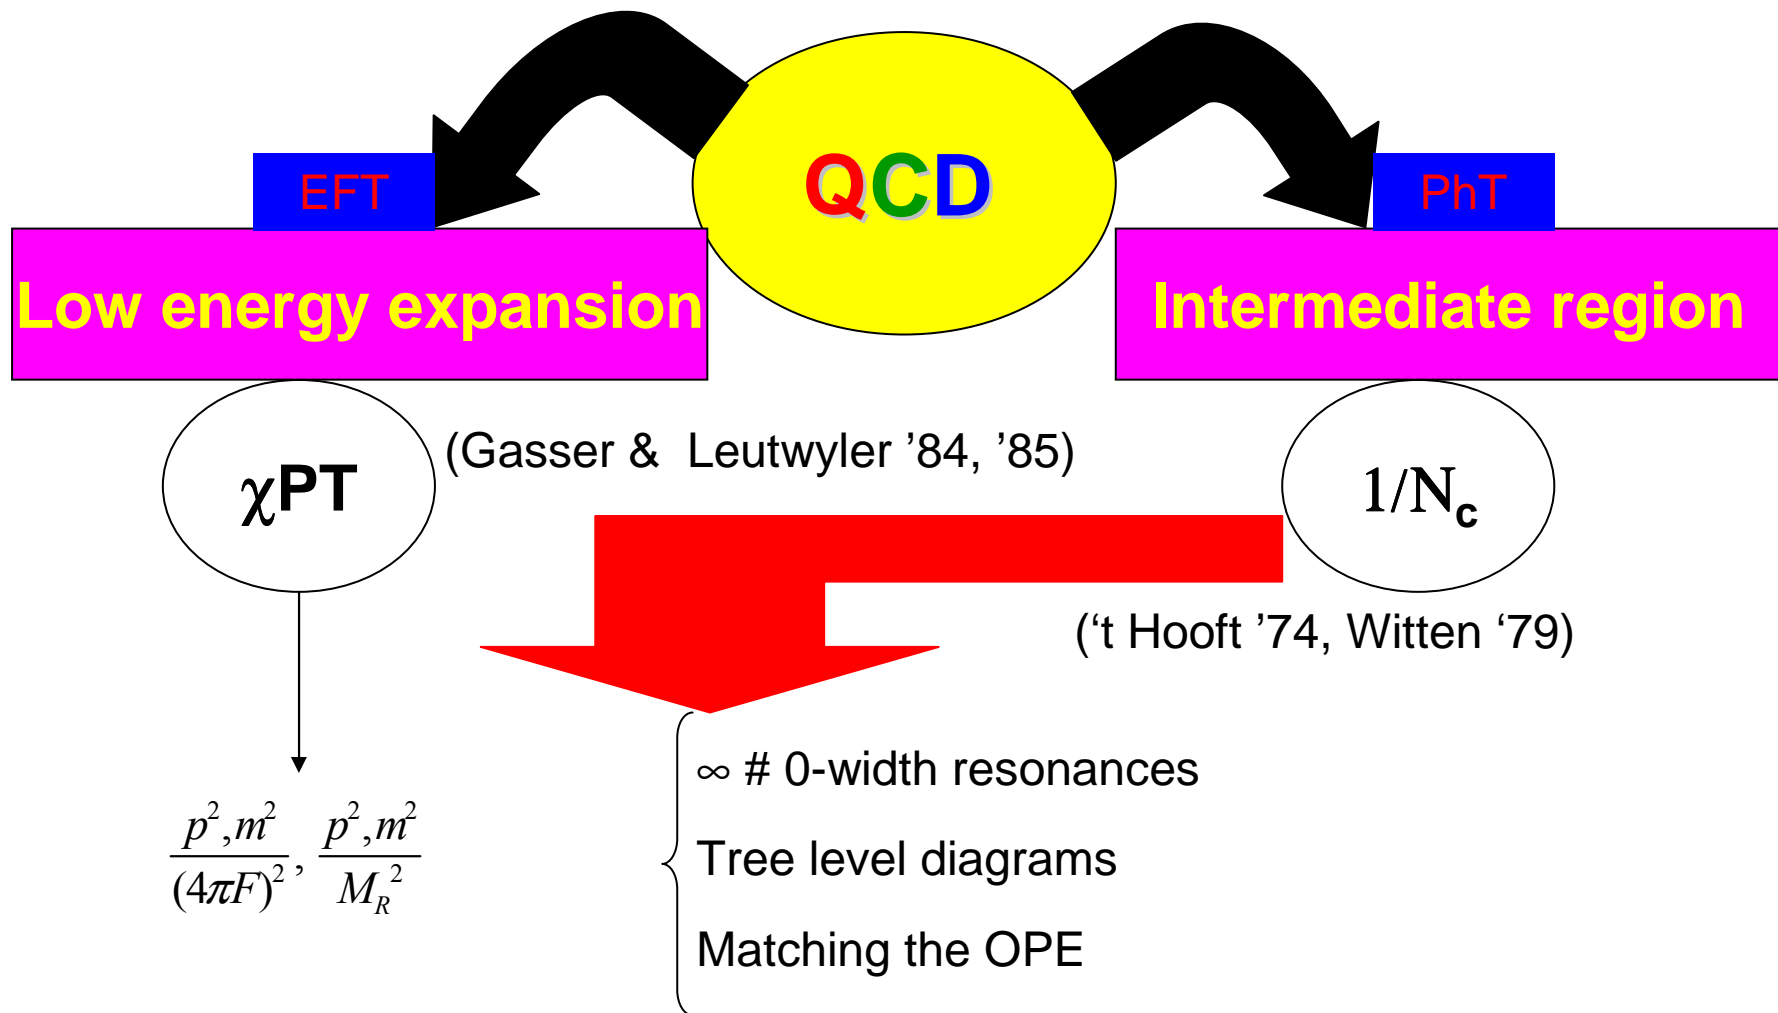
QCD

EFT

PhT

Low energy expansion

Intermediate region

$\chi$PT

(Gasser & Leutwyler ’84, ’85)

$1/N_c$

(‘t Hooft ’74, Witten ‘79)

$\frac{p^2, m^2}{(4\pi F)^2}, \frac{p^2, m^2}{M_R^2}$

$\infty$ # 0-width resonances

Tree level diagrams

Matching the OPE